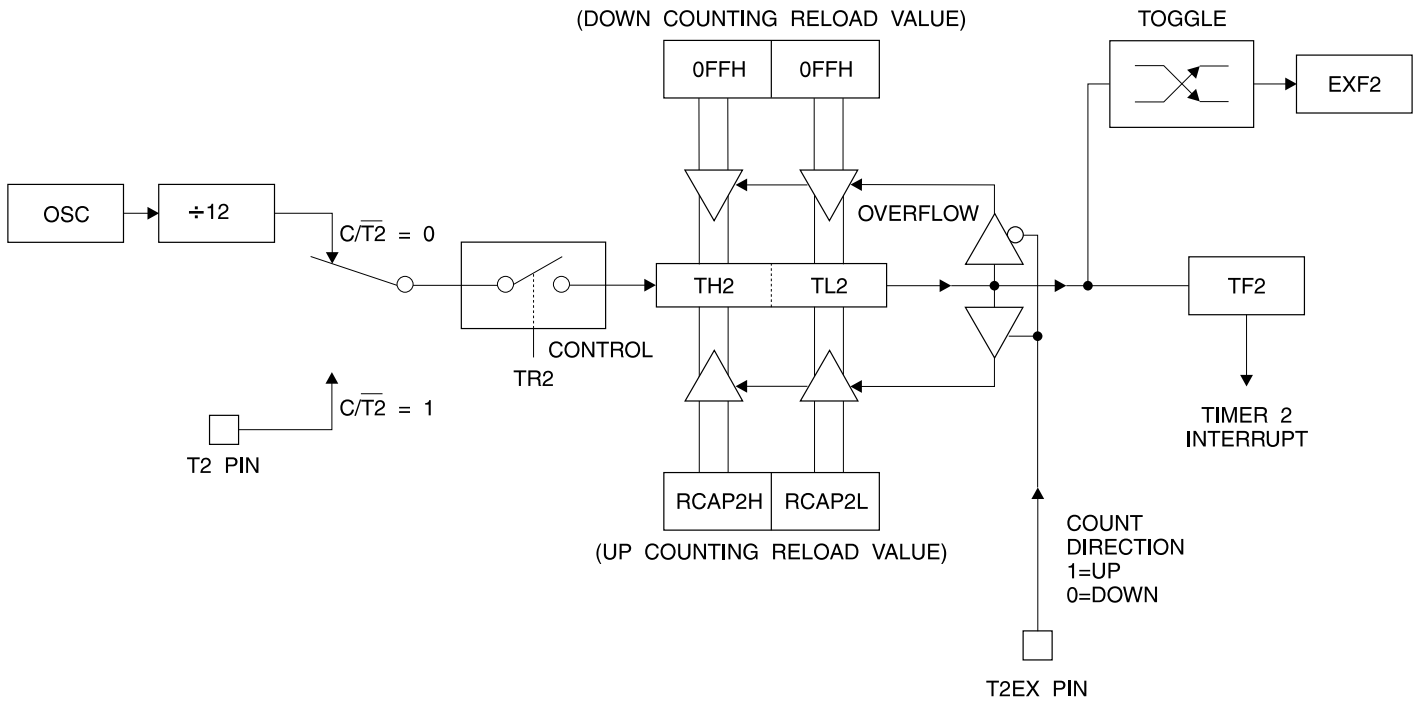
(DOWN COUNTING RELOAD VALUE)

TOGGLE

0FFH

0FFH

EXF2

OSC

÷12

$C/\overline{T2}$ = 0

OVERFLOW

TH2

TL2

TF2

CONTROL

TR2

$C/\overline{T2}$ = 1

TIMER 2 INTERRUPT

T2 PIN

RCAP2H

RCAP2L

(UP COUNTING RELOAD VALUE)

COUNT DIRECTION 1=UP 0=DOWN

T2EX PIN